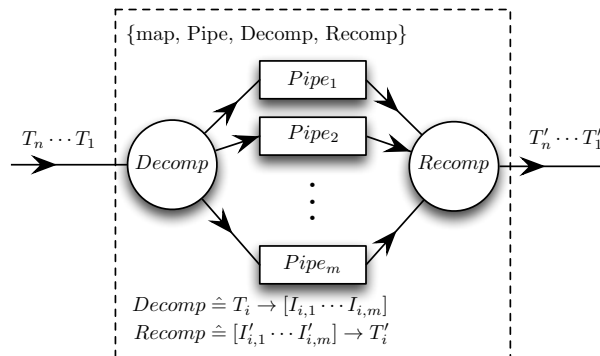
{map, Pipe, Decomp, Recomp}

$T_n \cdots T_1$

$Pipe_1$

$Pipe_2$

$Pipe_m$

$Decomp$

$Recomp$

$T'_n \cdots T'_1$

$Decomp \hat{=} T_i \rightarrow [I_{i,1} \cdots I_{i,m}]$

$Recomp \hat{=} [I'_{i,1} \cdots I'_{i,m}] \rightarrow T'_i$